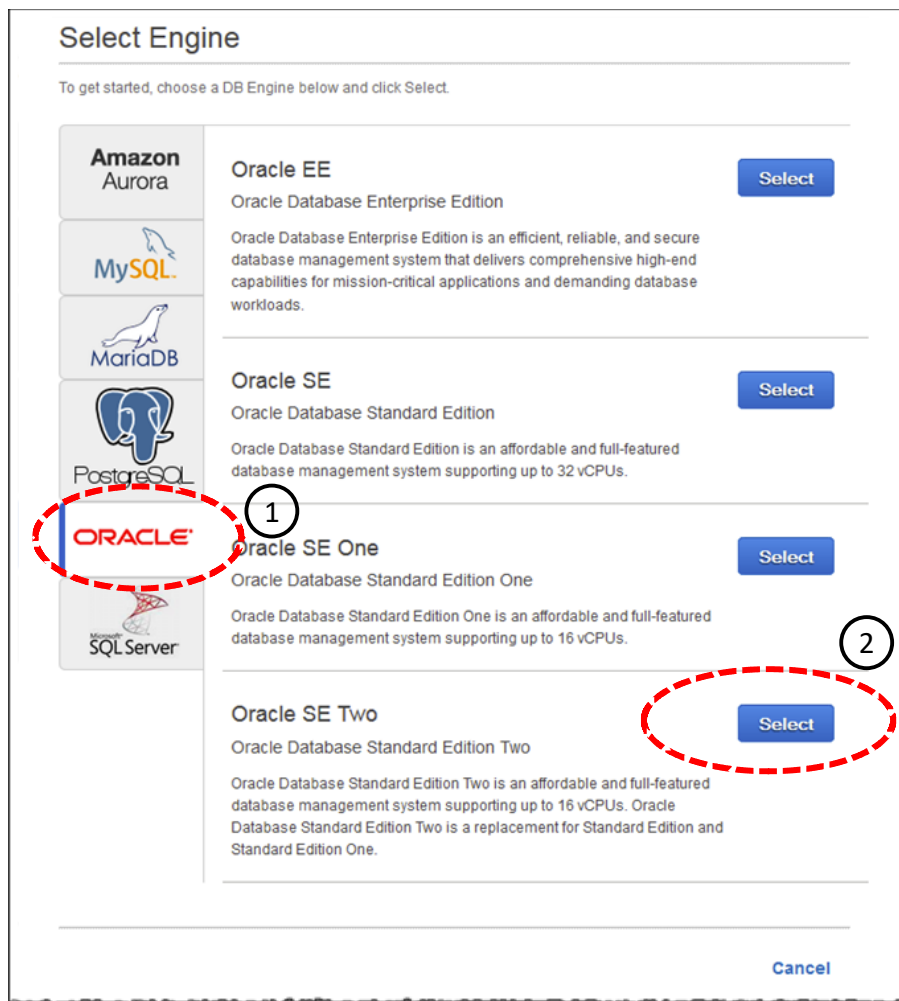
Select Engine

To get started, choose a DB Engine below and click Select.

Amazon Aurora

MySQL

MariaDB

PostgreSQL

ORACLE

Microsoft SQL Server

1

Oracle EE
Oracle Database Enterprise Edition
Oracle Database Enterprise Edition is an efficient, reliable, and secure database management system that delivers comprehensive high-end capabilities for mission-critical applications and demanding database workloads.

Select

Oracle SE
Oracle Database Standard Edition
Oracle Database Standard Edition is an affordable and full-featured database management system supporting up to 32 vCPUs.

Select

Oracle SE One
Oracle Database Standard Edition One
Oracle Database Standard Edition One is an affordable and full-featured database management system supporting up to 16 vCPUs.

Select

2

Oracle SE Two
Oracle Database Standard Edition Two
Oracle Database Standard Edition Two is an affordable and full-featured database management system supporting up to 16 vCPUs. Oracle Database Standard Edition Two is a replacement for Standard Edition and Standard Edition One.

Select

Cancel